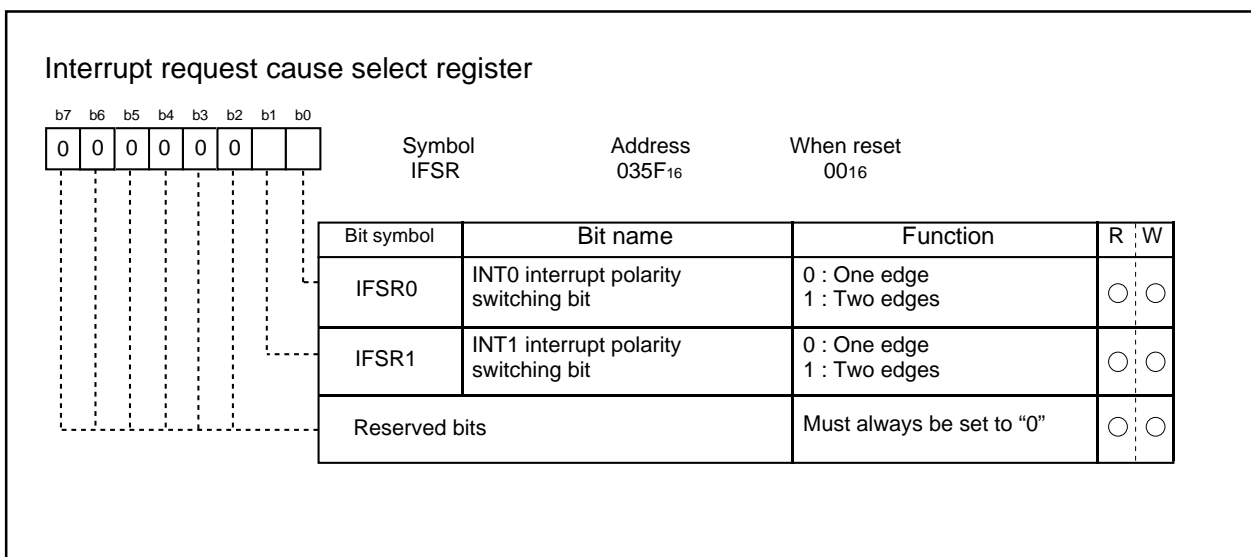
Interrupt request cause select register

| b7 | b6 | b5 | b4 | b3 | b2 | b1 | b0 |
|---|---|---|---|---|---|---|---|
| 0 | 0 | 0 | 0 | 0 | 0 | | |

Symbol
IFSR

Address
035F$_{16}$

When reset
00$_{16}$

| Bit symbol | Bit name | Function | R | W |
|---|---|---|---|---|
| IFSR0 | INT0 interrupt polarity switching bit | 0 : One edge<br>1 : Two edges | ○ | ○ |
| IFSR1 | INT1 interrupt polarity switching bit | 0 : One edge<br>1 : Two edges | ○ | ○ |
| Reserved bits | | Must always be set to “0” | ○ | ○ |